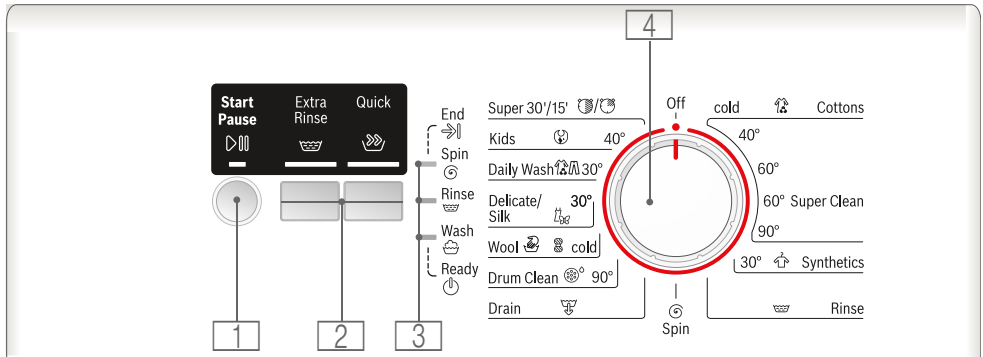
4

Start Pause
Extra Rinse
Quick

End
Spin
Rinse
Wash
Ready

Super 30'/15'
Kids 40°
Daily Wash 30°
Delicate/ Silk 30°
Wool cold
Drum Clean 90°
Drain

Off
Spin

cold Cottons
40°
60°
60° Super Clean
90°
30° Synthetics
Rinse

1
2
3